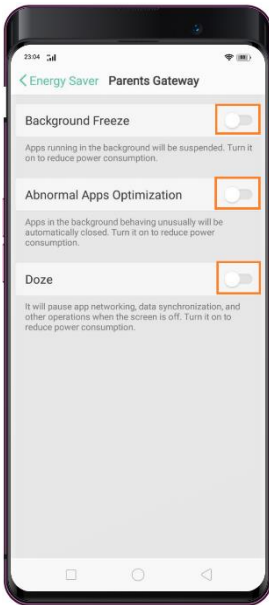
23:04

< Energy Saver Parents Gateway

Background Freeze

Apps running in the background will be suspended. Turn it on to reduce power consumption.

Abnormal Apps Optimization

Apps in the background behaving unusually will be automatically closed. Turn it on to reduce power consumption.

Doze

It will pause app networking, data synchronization, and other operations when the screen is off. Turn it on to reduce power consumption.